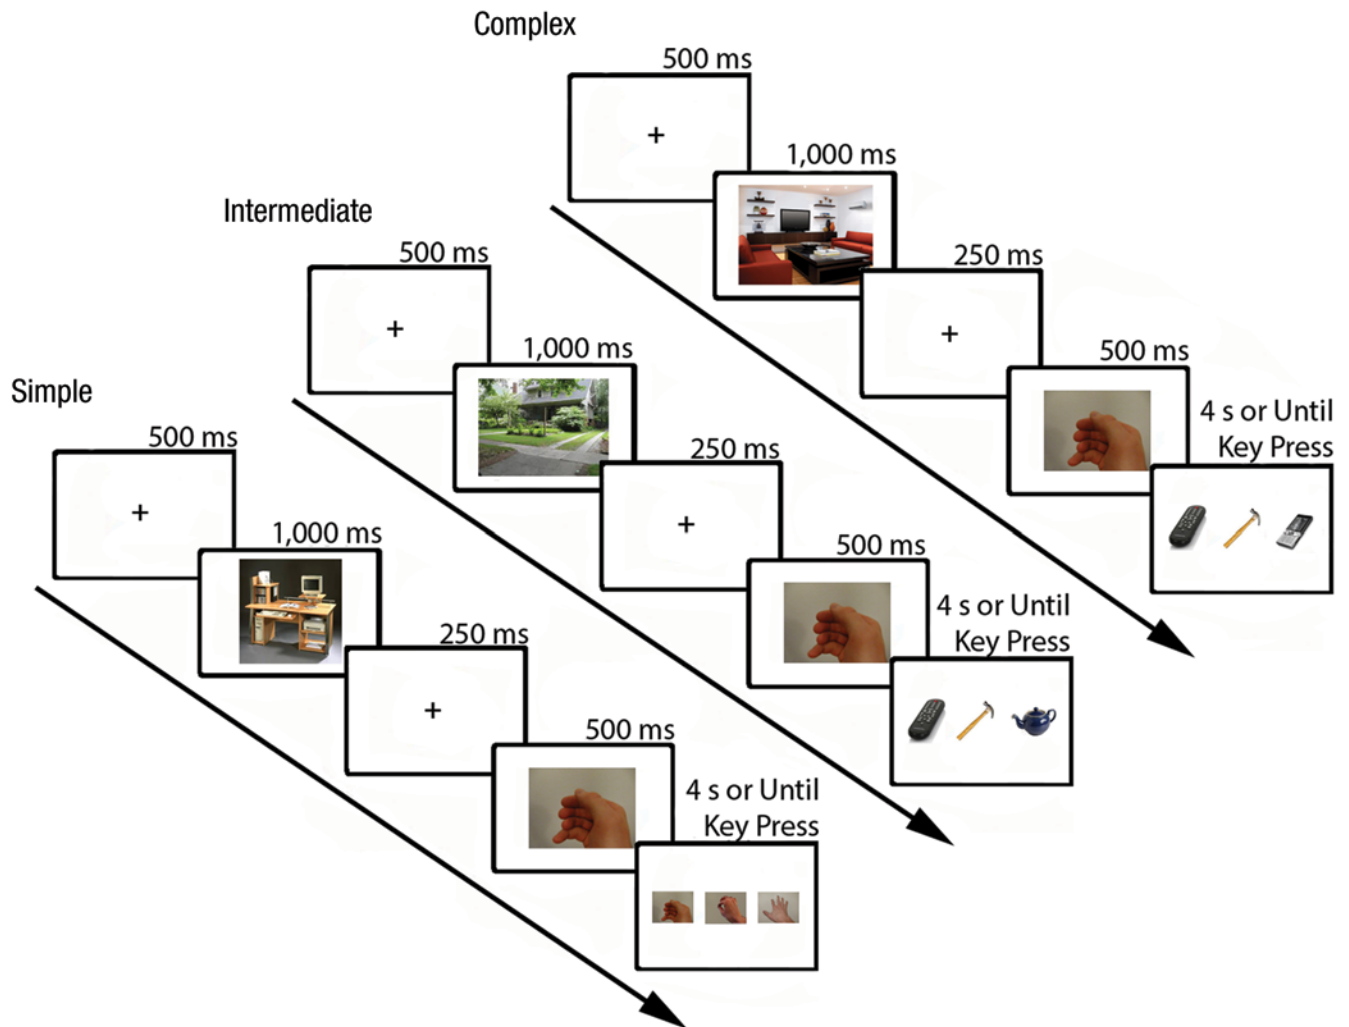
Complex

500 ms

+

1,000 ms

250 ms

+

500 ms

4 s or Until Key Press

Intermediate

500 ms

+

1,000 ms

250 ms

+

500 ms

4 s or Until Key Press

Simple

500 ms

+

1,000 ms

250 ms

+

500 ms

4 s or Until Key Press